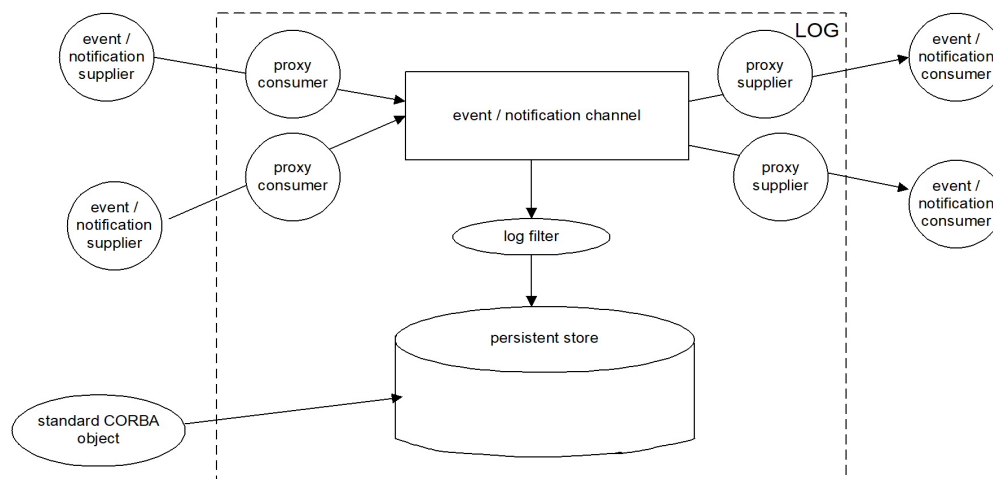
LOG

event / notification supplier

proxy consumer

event / notification channel

proxy supplier

event / notification consumer

proxy consumer

event / notification supplier

proxy supplier

event / notification consumer

log filter

persistent store

standard CORBA object